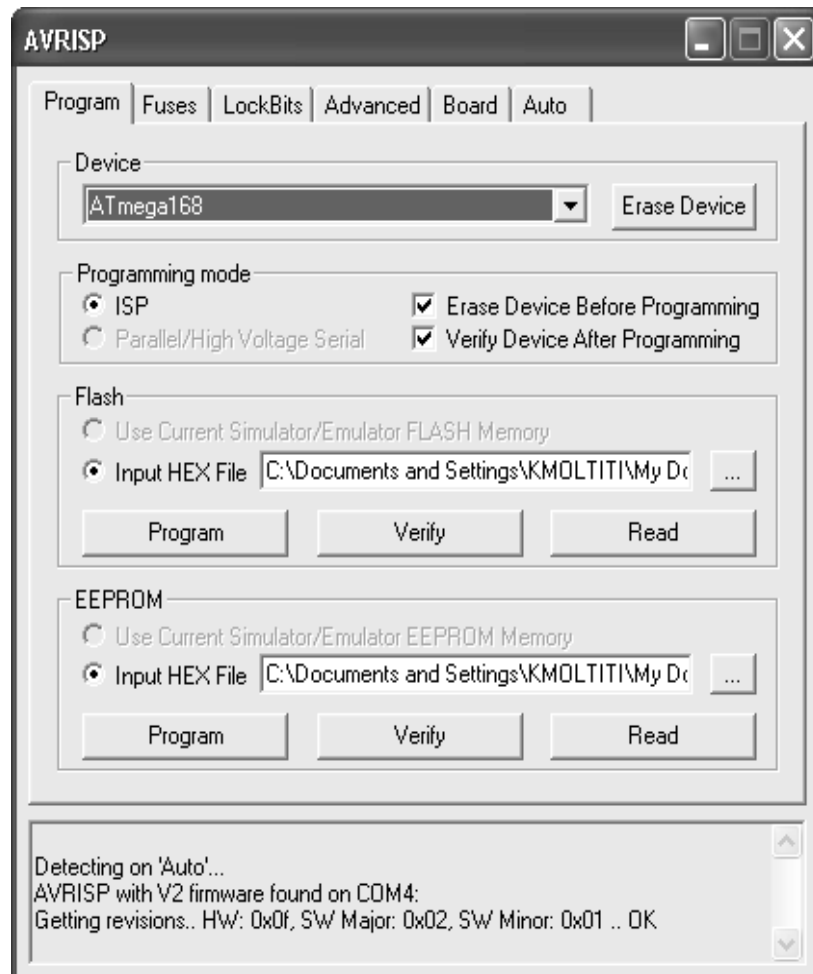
AVRISP

Program | Fuses | LockBits | Advanced | Board | Auto

Device
ATmega168
Erase Device

Programming mode
ISP
Parallel/High Voltage Serial
Erase Device Before Programming
Verify Device After Programming

Flash
Use Current Simulator/Emulator FLASH Memory
Input HEX File C:\Documents and Settings\KMOLTITI\My Dc ...
Program Verify Read

EEPROM
Use Current Simulator/Emulator EEPROM Memory
Input HEX File C:\Documents and Settings\KMOLTITI\My Dc ...
Program Verify Read

Detecting on 'Auto'...
AVRISP with V2 firmware found on COM4:
Getting revisions.. HW: 0x0f, SW Major: 0x02, SW Minor: 0x01 .. OK